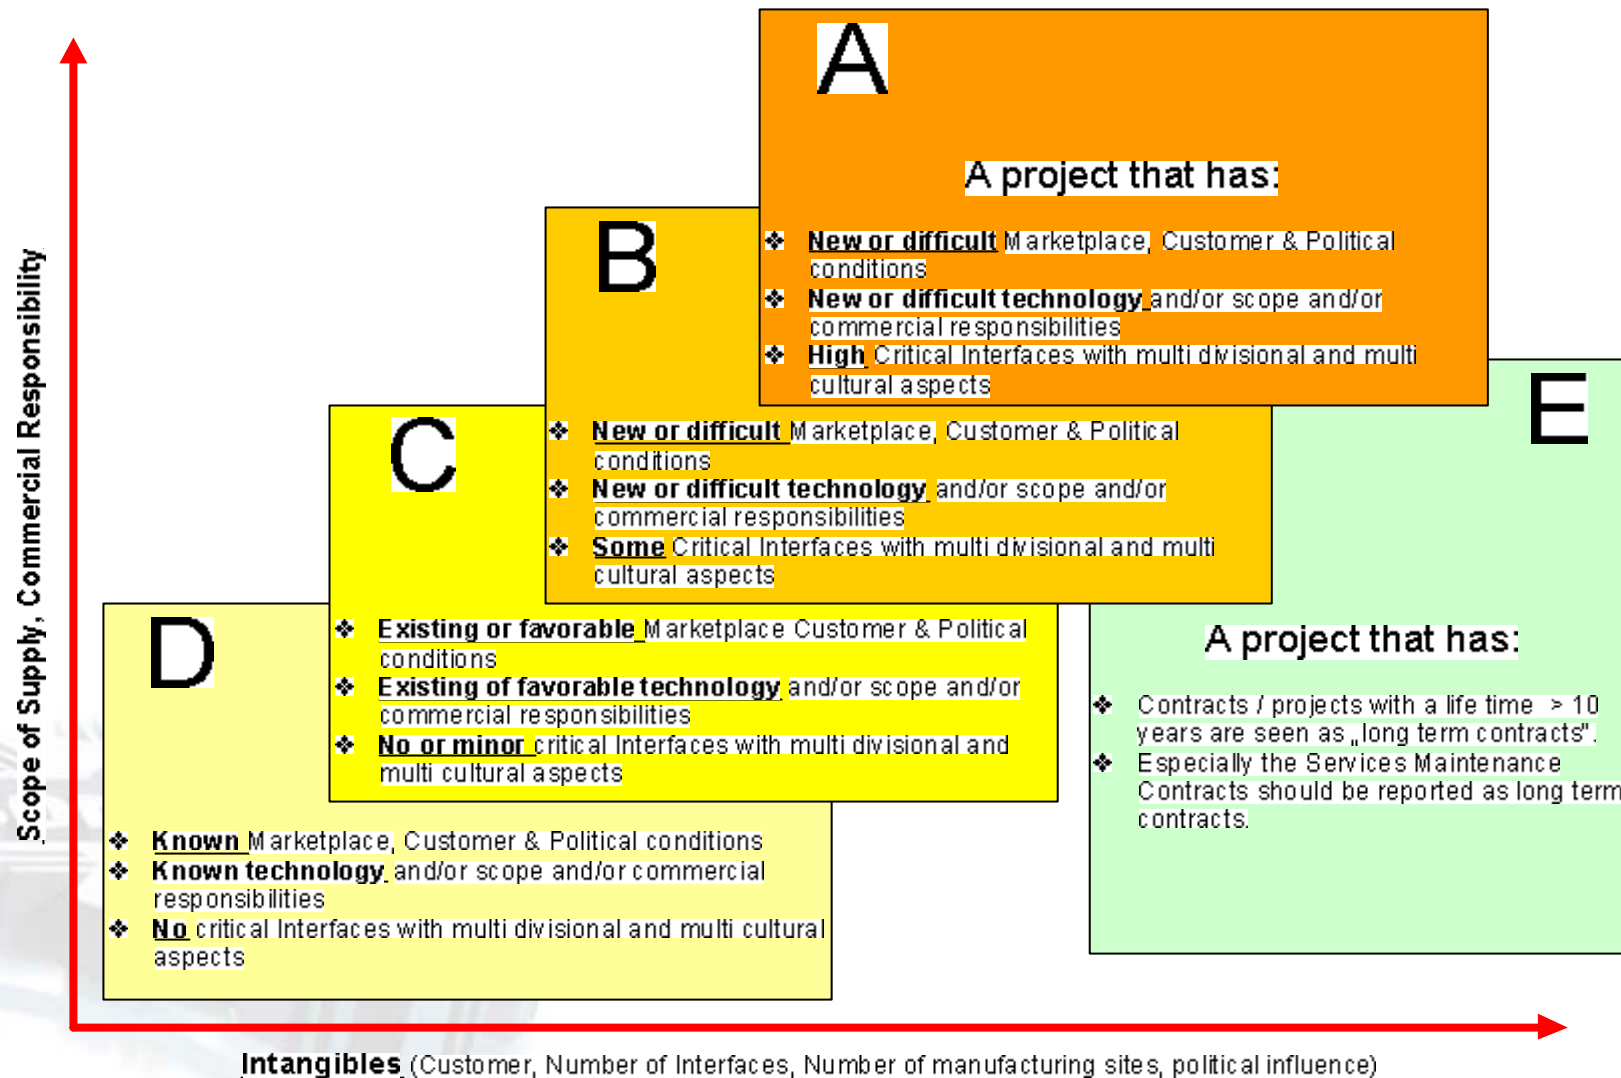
Scope of Supply, Commercial Responsibility

A

A project that has:

❖ New or difficult Marketplace, Customer & Political conditions
❖ New or difficult technology and/or scope and/or commercial responsibilities
❖ High Critical Interfaces with multi divisional and multi cultural aspects

B

❖ New or difficult Marketplace, Customer & Political conditions
❖ New or difficult technology and/or scope and/or commercial responsibilities
❖ Some Critical Interfaces with multi divisional and multi cultural aspects

C

❖ Existing or favorable Marketplace Customer & Political conditions
❖ Existing of favorable technology and/or scope and/or commercial responsibilities
❖ No or minor critical Interfaces with multi divisional and multi cultural aspects

D

❖ Known Marketplace, Customer & Political conditions
❖ Known technology and/or scope and/or commercial responsibilities
❖ No critical Interfaces with multi divisional and multi cultural aspects

E

A project that has:

❖ Contracts / projects with a life time > 10 years are seen as „long term contracts".
❖ Especially the Services Maintenance Contracts should be reported as long term contracts.

Intangibles (Customer, Number of Interfaces, Number of manufacturing sites, political influence)